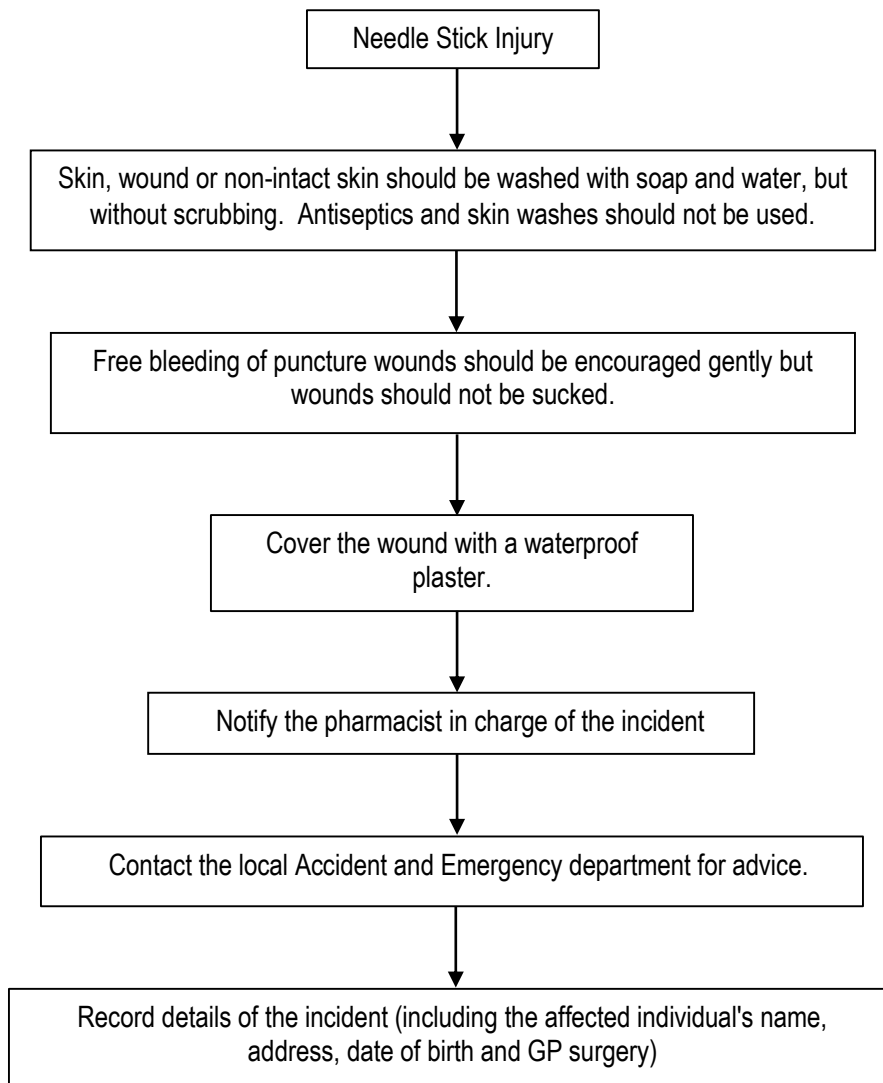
Needle Stick Injury

Skin, wound or non-intact skin should be washed with soap and water, but without scrubbing. Antiseptics and skin washes should not be used.

Free bleeding of puncture wounds should be encouraged gently but wounds should not be sucked.

Cover the wound with a waterproof plaster.

Notify the pharmacist in charge of the incident

Contact the local Accident and Emergency department for advice.

Record details of the incident (including the affected individual's name, address, date of birth and GP surgery)